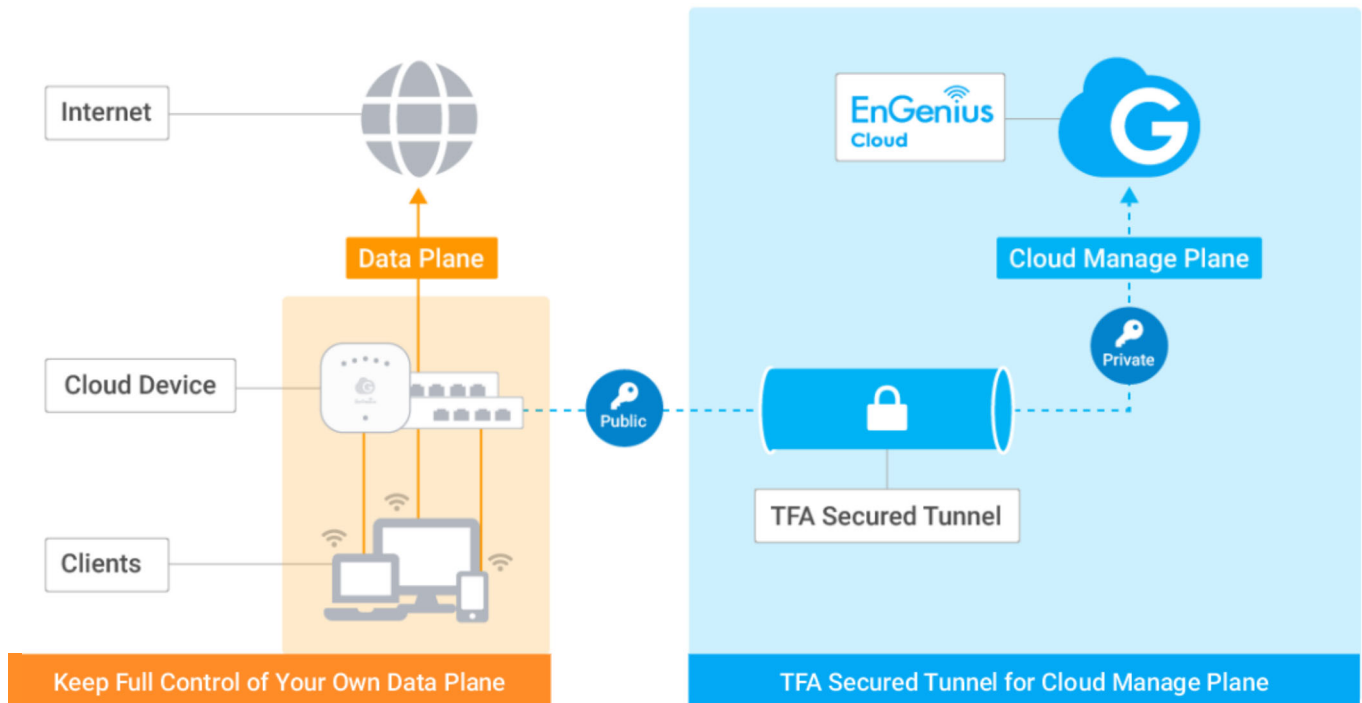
Internet

EnGenius Cloud

Data Plane

Cloud Manage Plane

Private

Cloud Device

Public

TFA Secured Tunnel

Clients

Keep Full Control of Your Own Data Plane

TFA Secured Tunnel for Cloud Manage Plane